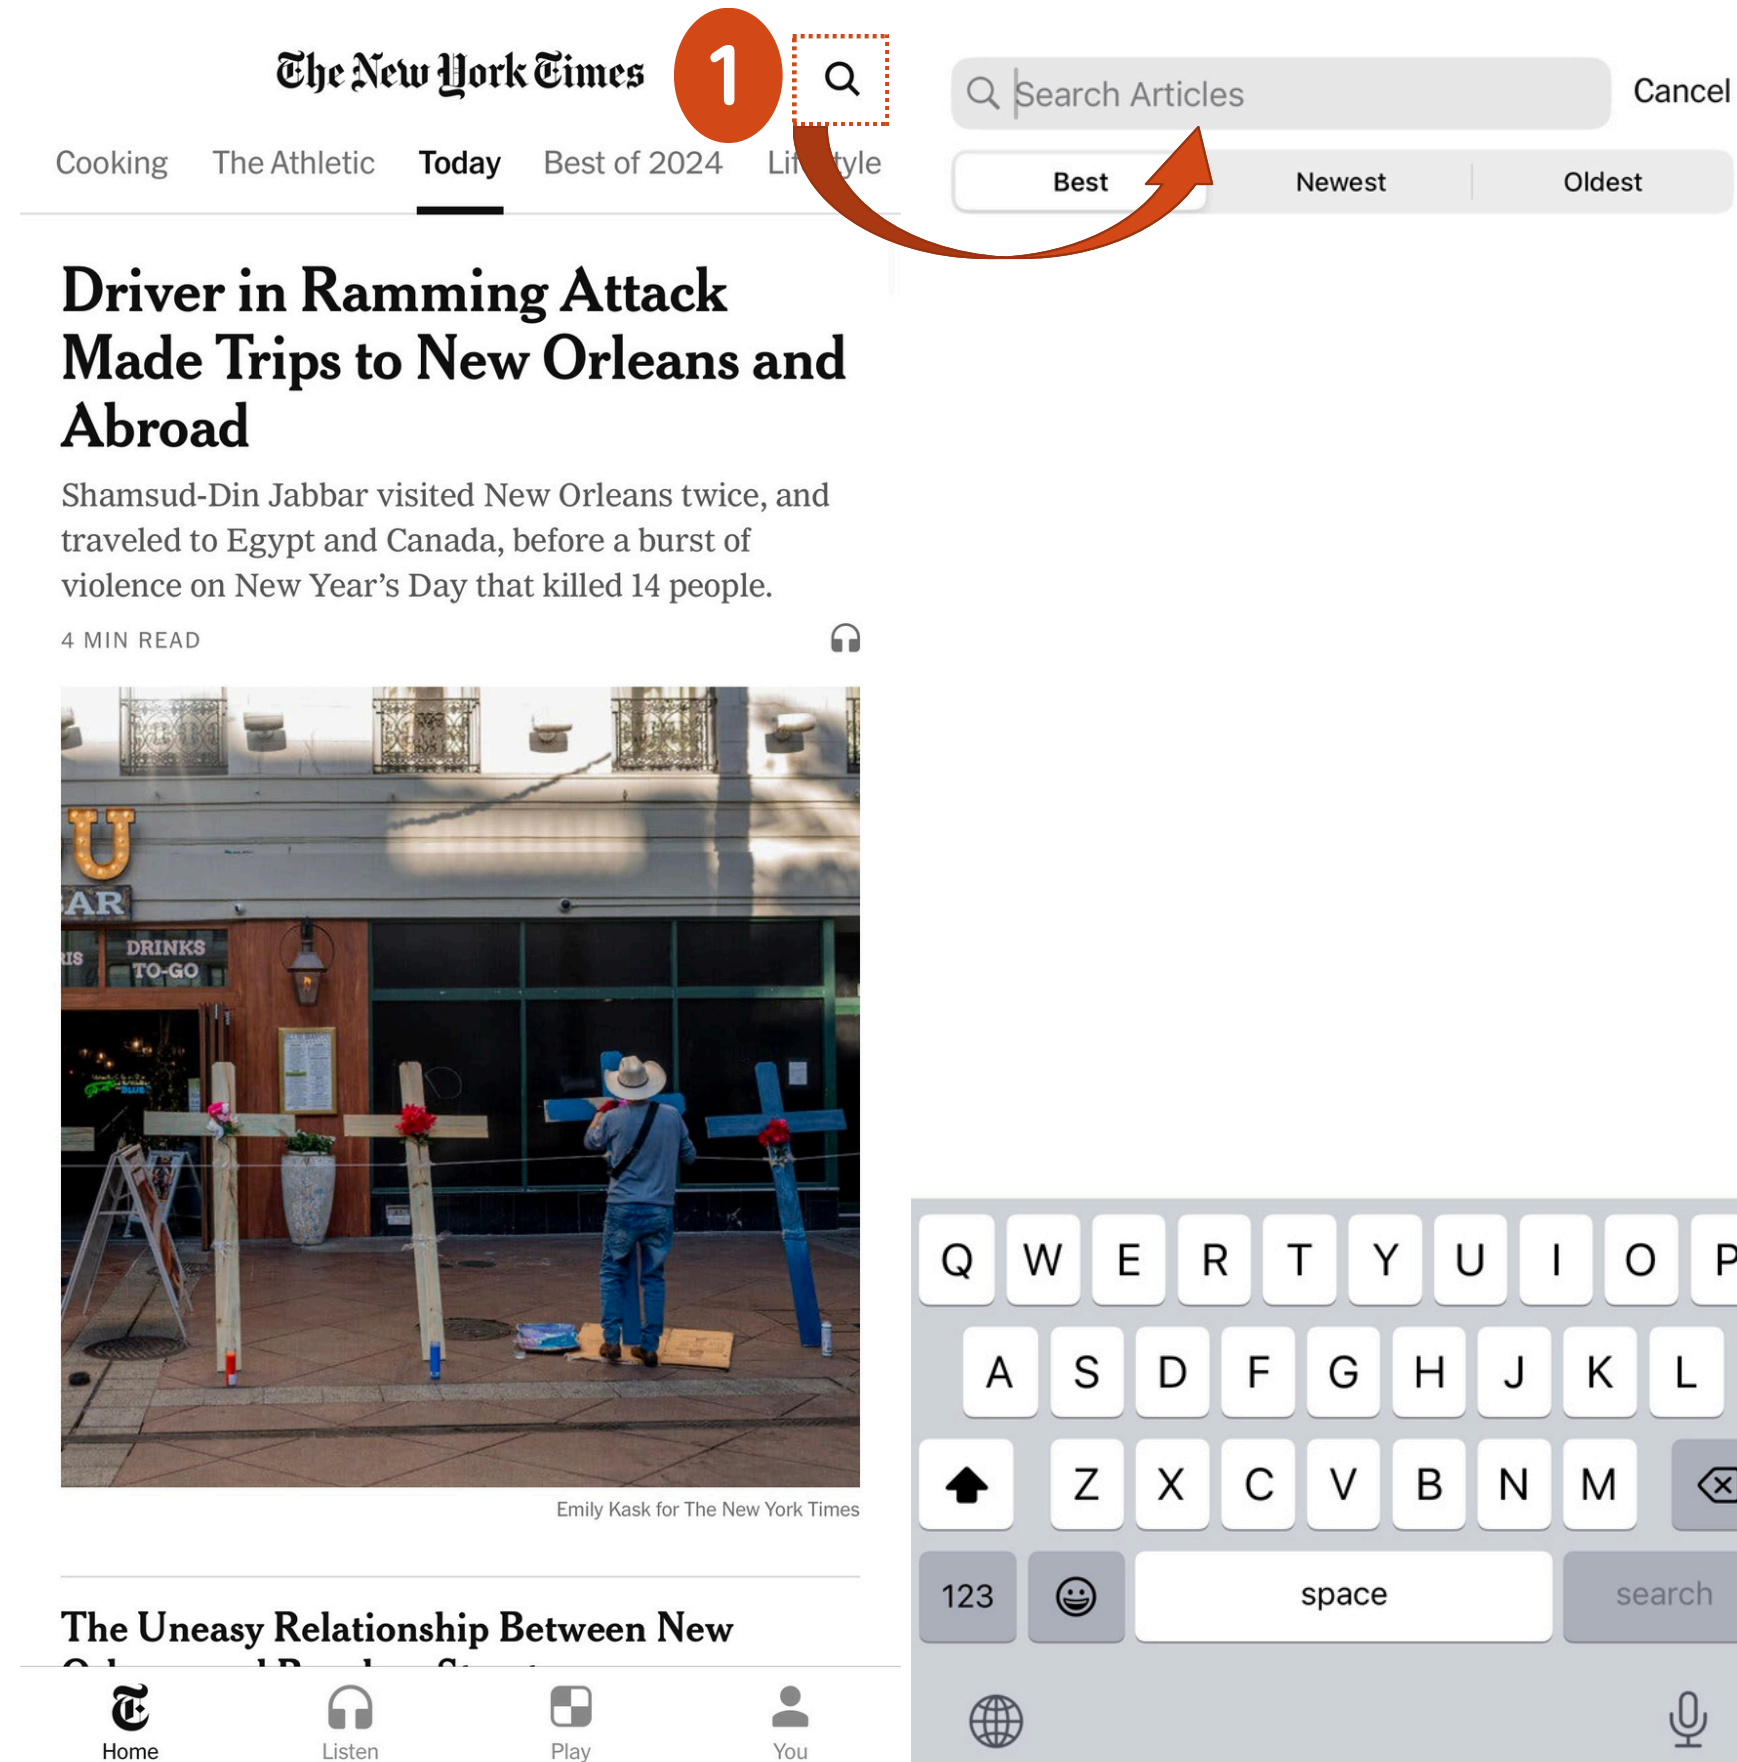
The New York Times

1

Cooking The Athletic Today Best of 2024 Lif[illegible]tyle

Driver in Ramming Attack Made Trips to New Orleans and Abroad

Shamsud-Din Jabbar visited New Orleans twice, and traveled to Egypt and Canada, before a burst of violence on New Year's Day that killed 14 people.

4 MIN READ

U
AR
DRINKS TO-GO

Emily Kask for The New York Times

The Uneasy Relationship Between New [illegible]

Home Listen Play You

Search Articles

Cancel

Best Newest Oldest

Q W E R T Y U I O P
A S D F G H J K L
Z X C V B N M
123 space search